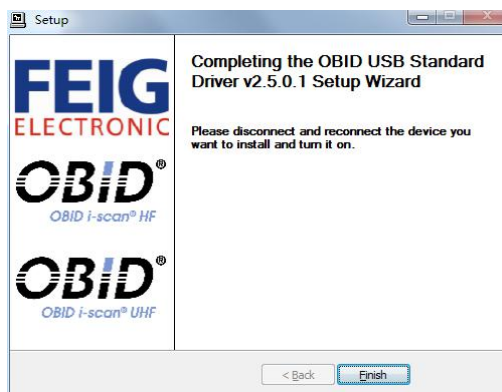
Setup

FEIG
ELECTRONIC

OBID®
OBID i-scan® HF

OBID®
OBID i-scan® UHF

Completing the OBID USB Standard Driver v2.5.0.1 Setup Wizard

Please disconnect and reconnect the device you want to install and turn it on.

< Back

Finish